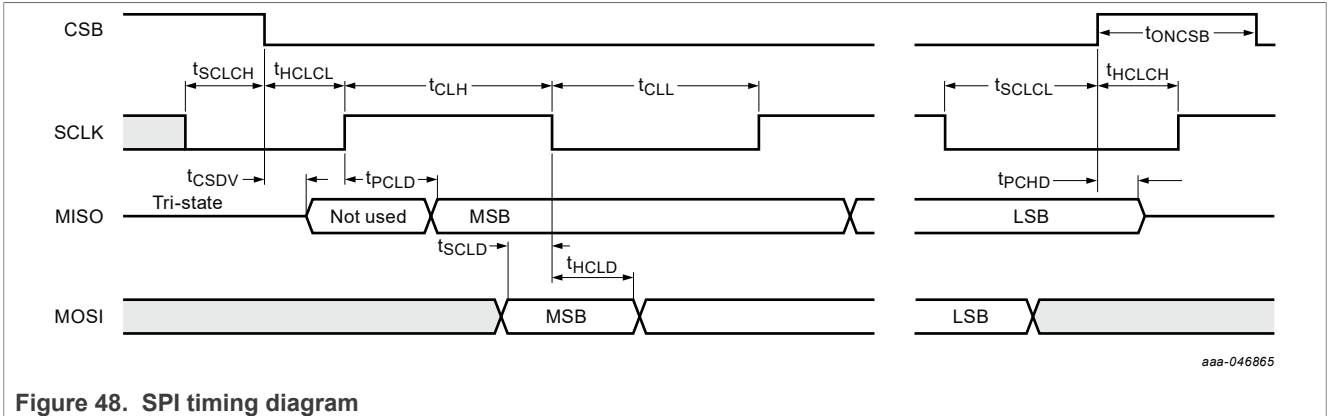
CSB
$t_{ONCSB}$
$t_{SCLCH}$
$t_{HCLCL}$
$t_{CLH}$
$t_{CLL}$
$t_{SCLCL}$
$t_{HCLCH}$
SCLK
$t_{CSDV}$
$t_{PCLD}$
$t_{PCHD}$
Tri-state
MISO
Not used
MSB
LSB
$t_{SCLD}$
$t_{HCLD}$
MOSI
MSB
LSB
aaa-046865

Figure 48. SPI timing diagram